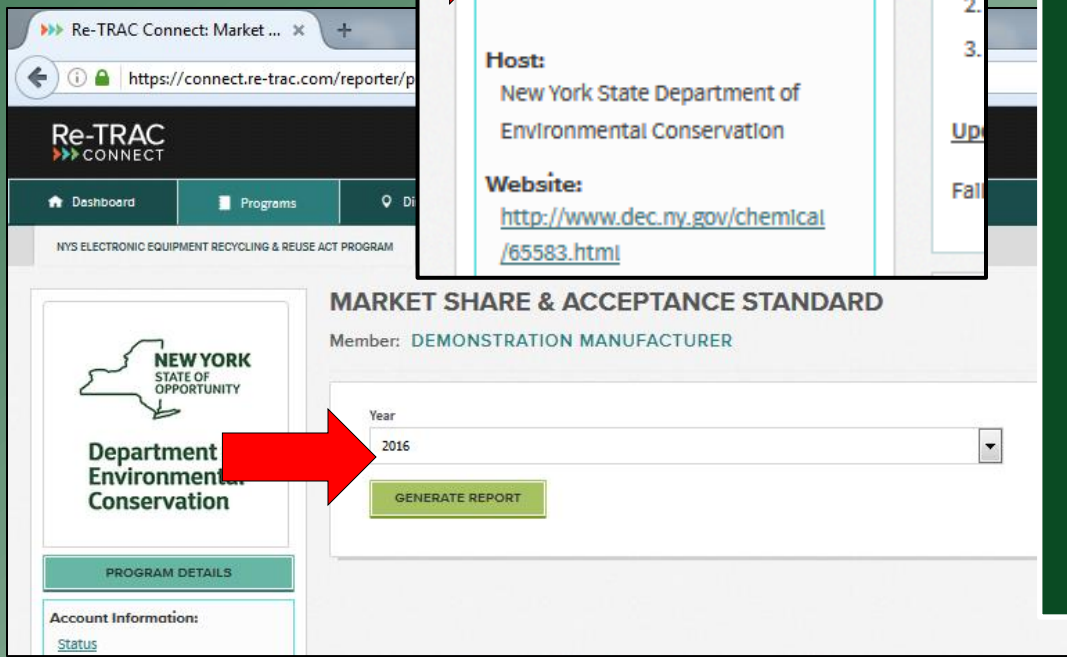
Re-TRAC Connect: Market ... ×

https://connect.re-trac.com/reporter/p

Re-TRAC CONNECT

Dashboard

Programs

Di

NYS ELECTRONIC EQUIPMENT RECYCLING & REUSE ACT PROGRAM

Host:
New York State Department of Environmental Conservation

Website:
http://www.dec.ny.gov/chemical/65583.html

2.

3.

Up

Fal

NEW YORK STATE OF OPPORTUNITY

Department Environmental Conservation

PROGRAM DETAILS

Account Information:
Status

MARKET SHARE & ACCEPTANCE STANDARD

Member: DEMONSTRATION MANUFACTURER

Year

2016

GENERATE REPORT